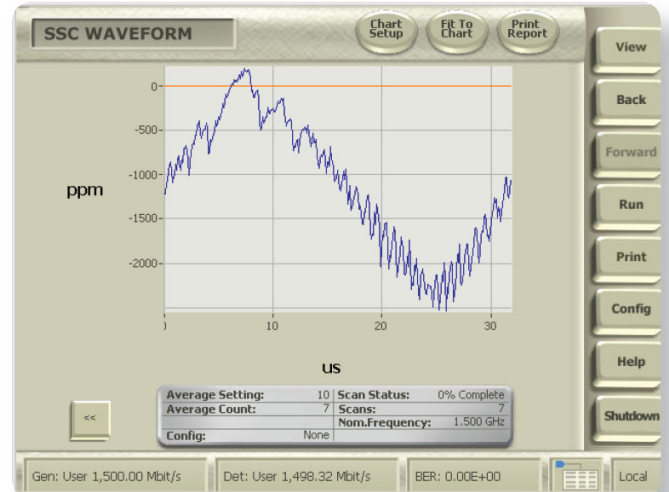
SSC WAVEFORM

Chart Setup

Fit To Chart

Print Report

View

Back

Forward

Run

Print

Config

Help

Shutdown

ppm

0

-500

-1000

-1500

-2000

0

10

20

30

us

<<

| Average Setting: | 10 | Scan Status: | 0% Complete |
|---|---|---|---|
| Average Count: | 7 | Scans: | 7 |
| | | Nom.Frequency: | 1.500 GHz |
| Config: | None | | |

Gen: User 1,500.00 Mbit/s

Det: User 1,498.32 Mbit/s

BER: 0.00E+00

Local